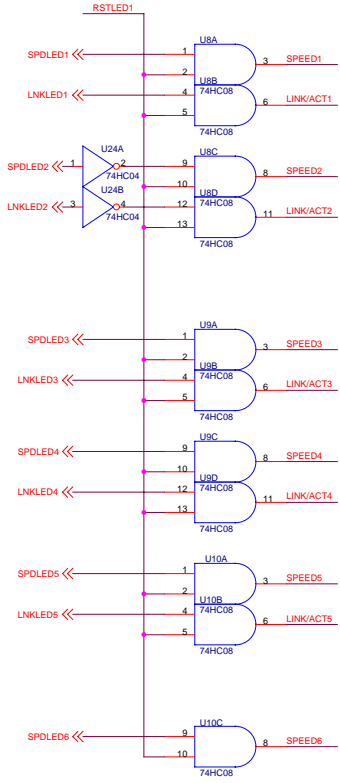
RSTLED1

SPDLED1
1
2
U8A
3
SPEED1

LNKLED1
4
5
U8B
74HC08
6
LINK/ACT1
74HC08

SPDLED2
1
U24A
2
74HC04
9
10
U8C
8
SPEED2

LNKLED2
3
U24B
4
74HC04
12
13
U8D
74HC08
11
LINK/ACT2
74HC08

SPDLED3
1
2
U9A
3
SPEED3

LNKLED3
4
5
U9B
74HC08
6
LINK/ACT3
74HC08

SPDLED4
9
10
U9C
8
SPEED4

LNKLED4
12
13
U9D
74HC08
11
LINK/ACT4
74HC08

SPDLED5
1
2
U10A
3
SPEED5

LNKLED5
4
5
U10B
74HC08
6
LINK/ACT5
74HC08

SPDLED6
9
10
U10C
8
SPEED6
74HC08